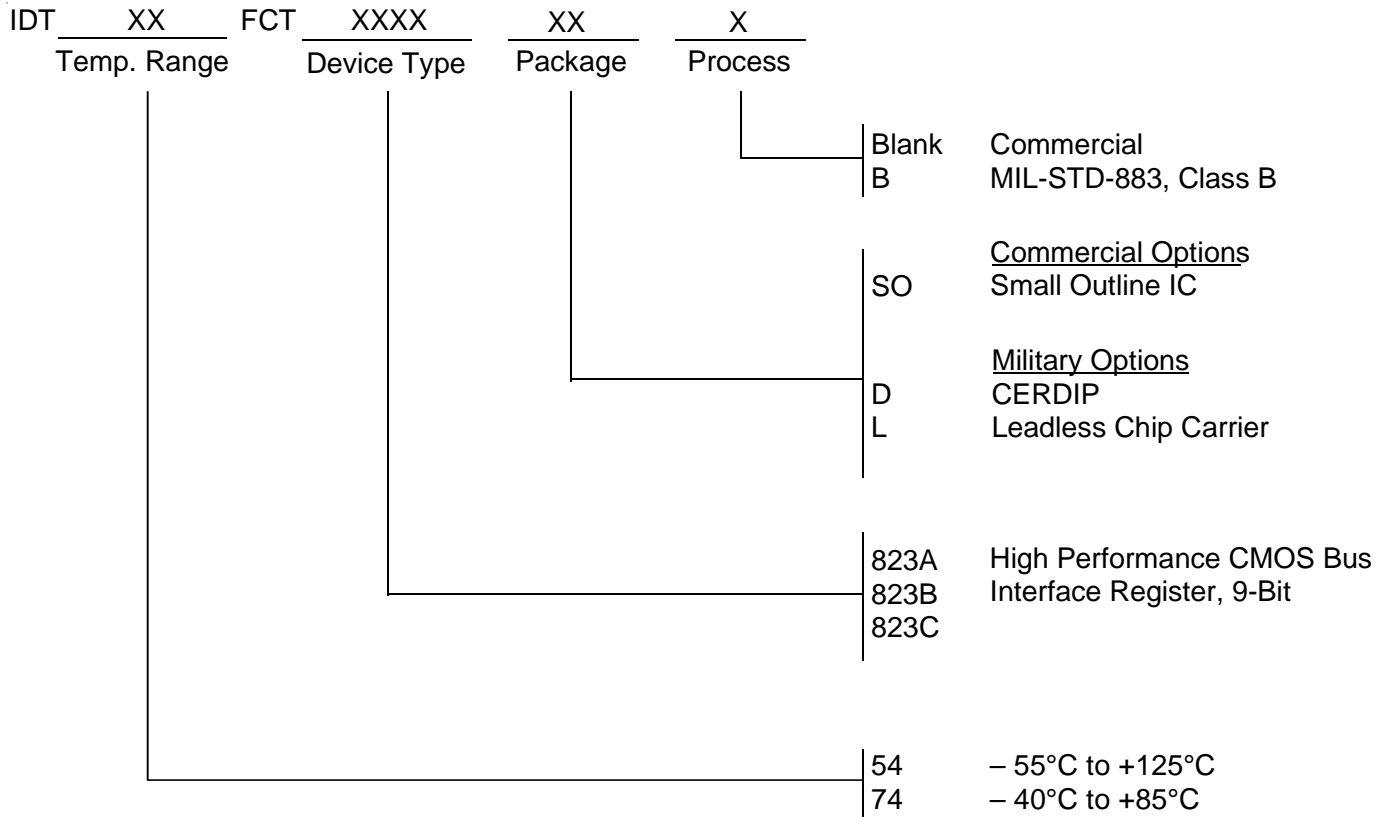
IDT XX FCT XXXX XX X
Temp. Range Device Type Package Process

Blank Commercial
B MIL-STD-883, Class B

Commercial Options
SO Small Outline IC

Military Options
D CERDIP
L Leadless Chip Carrier

823A High Performance CMOS Bus
823B Interface Register, 9-Bit
823C

54 – 55°C to +125°C
74 – 40°C to +85°C